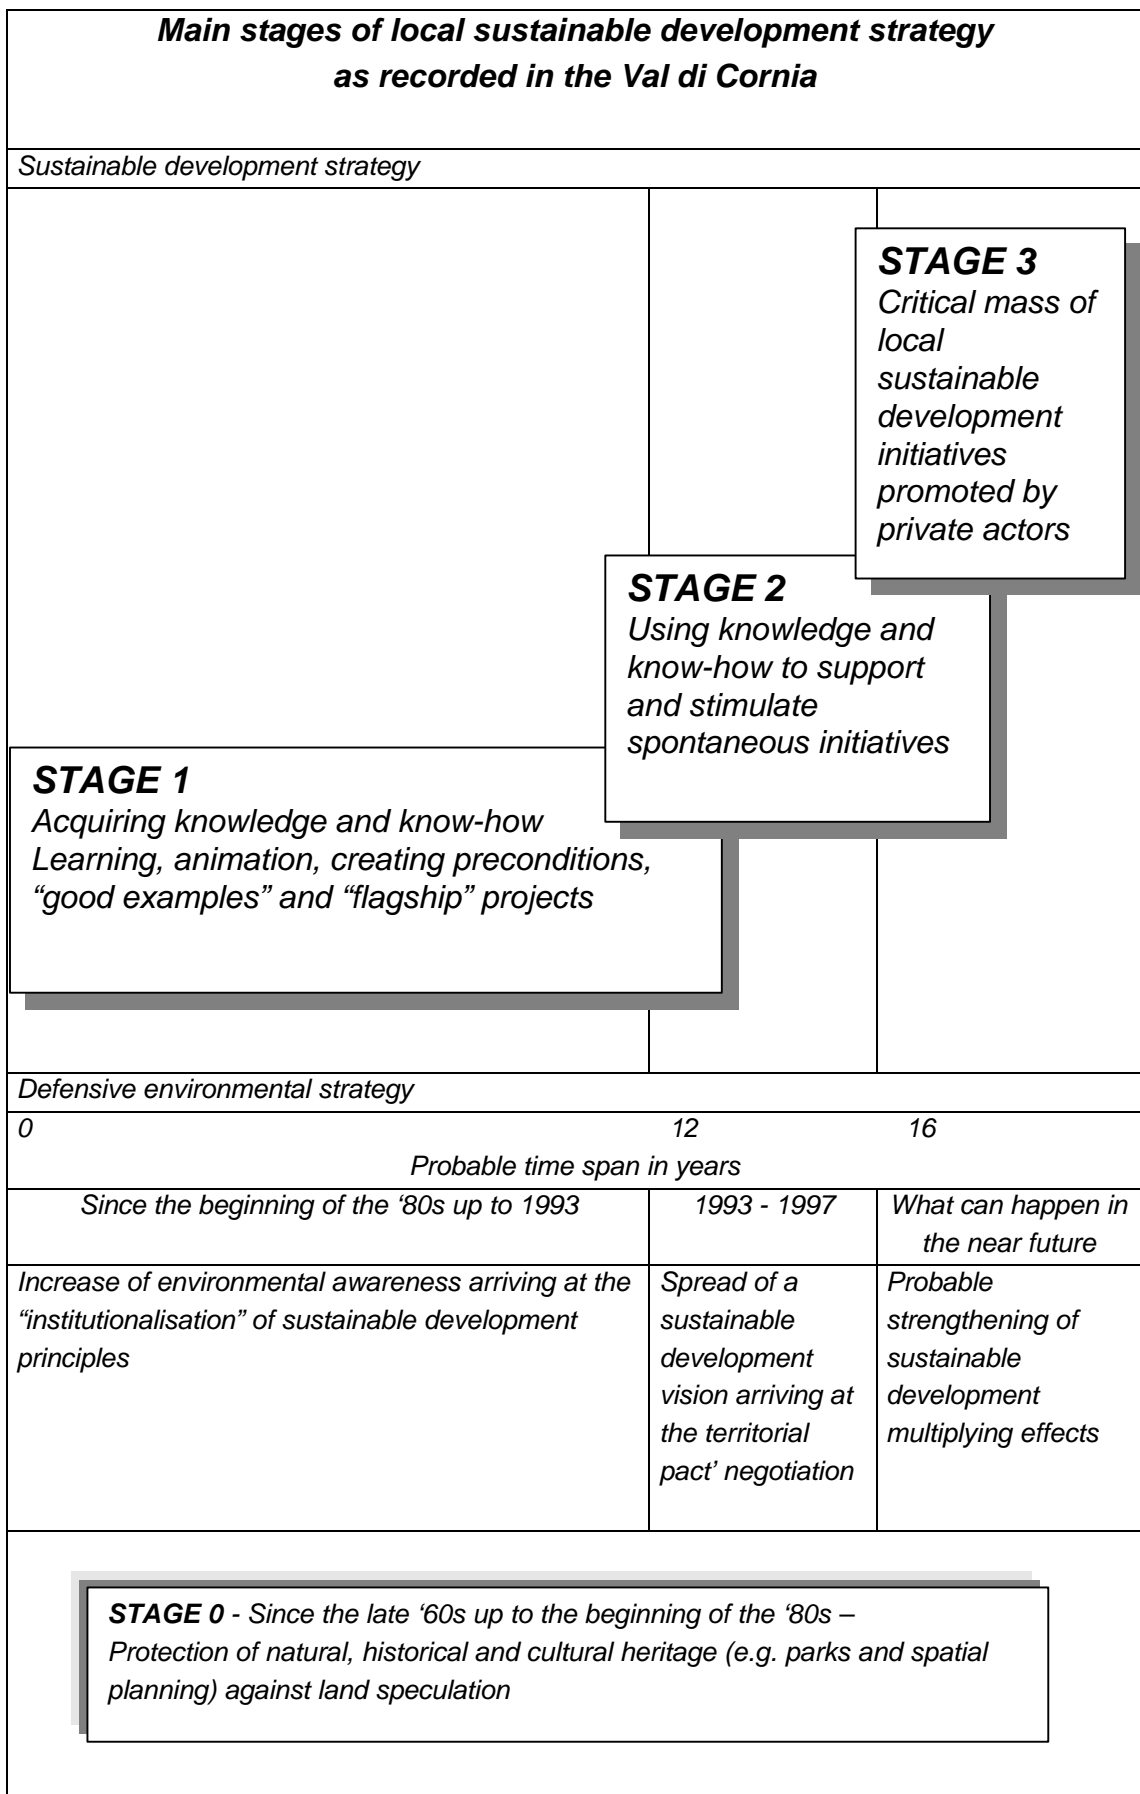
Main stages of local sustainable development strategy as recorded in the Val di Cornia

Sustainable development strategy

STAGE 3
Critical mass of local sustainable development initiatives promoted by private actors

STAGE 2
Using knowledge and know-how to support and stimulate spontaneous initiatives

STAGE 1
Acquiring knowledge and know-how
Learning, animation, creating preconditions, "good examples" and "flagship" projects

Defensive environmental strategy

0 12 16

Probable time span in years

| Since the beginning of the '80s up to 1993 | 1993 - 1997 | What can happen in the near future |
|---|---|---|
| Increase of environmental awareness arriving at the "institutionalisation" of sustainable development principles | Spread of a sustainable development vision arriving at the territorial pact' negotiation | Probable strengthening of sustainable development multiplying effects |

STAGE 0 - Since the late '60s up to the beginning of the '80s – Protection of natural, historical and cultural heritage (e.g. parks and spatial planning) against land speculation